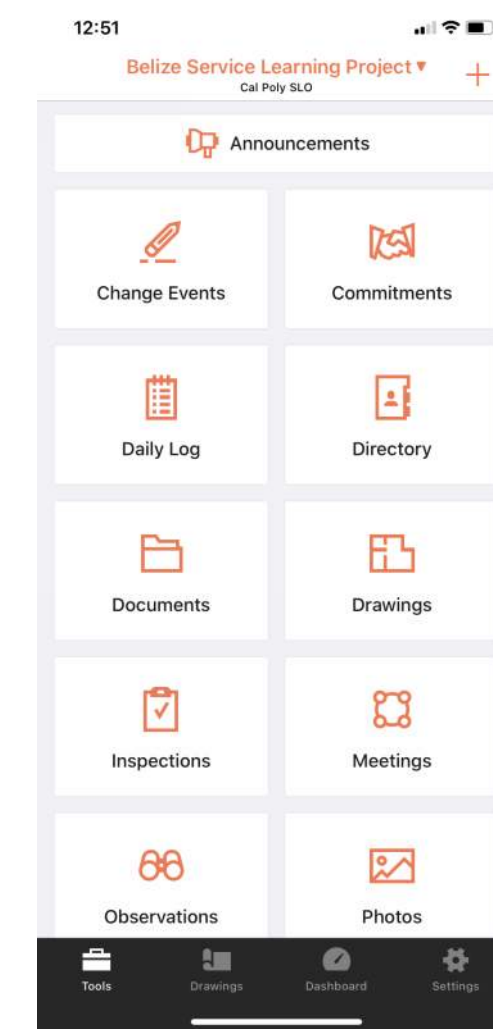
12:51

Belize Service Learning Project ▾
Cal Poly SLO

+

Announcements

Change Events

Commitments

Daily Log

Directory

Documents

Drawings

Inspections

Meetings

Observations

Photos

Tools

Drawings

Dashboard

Settings